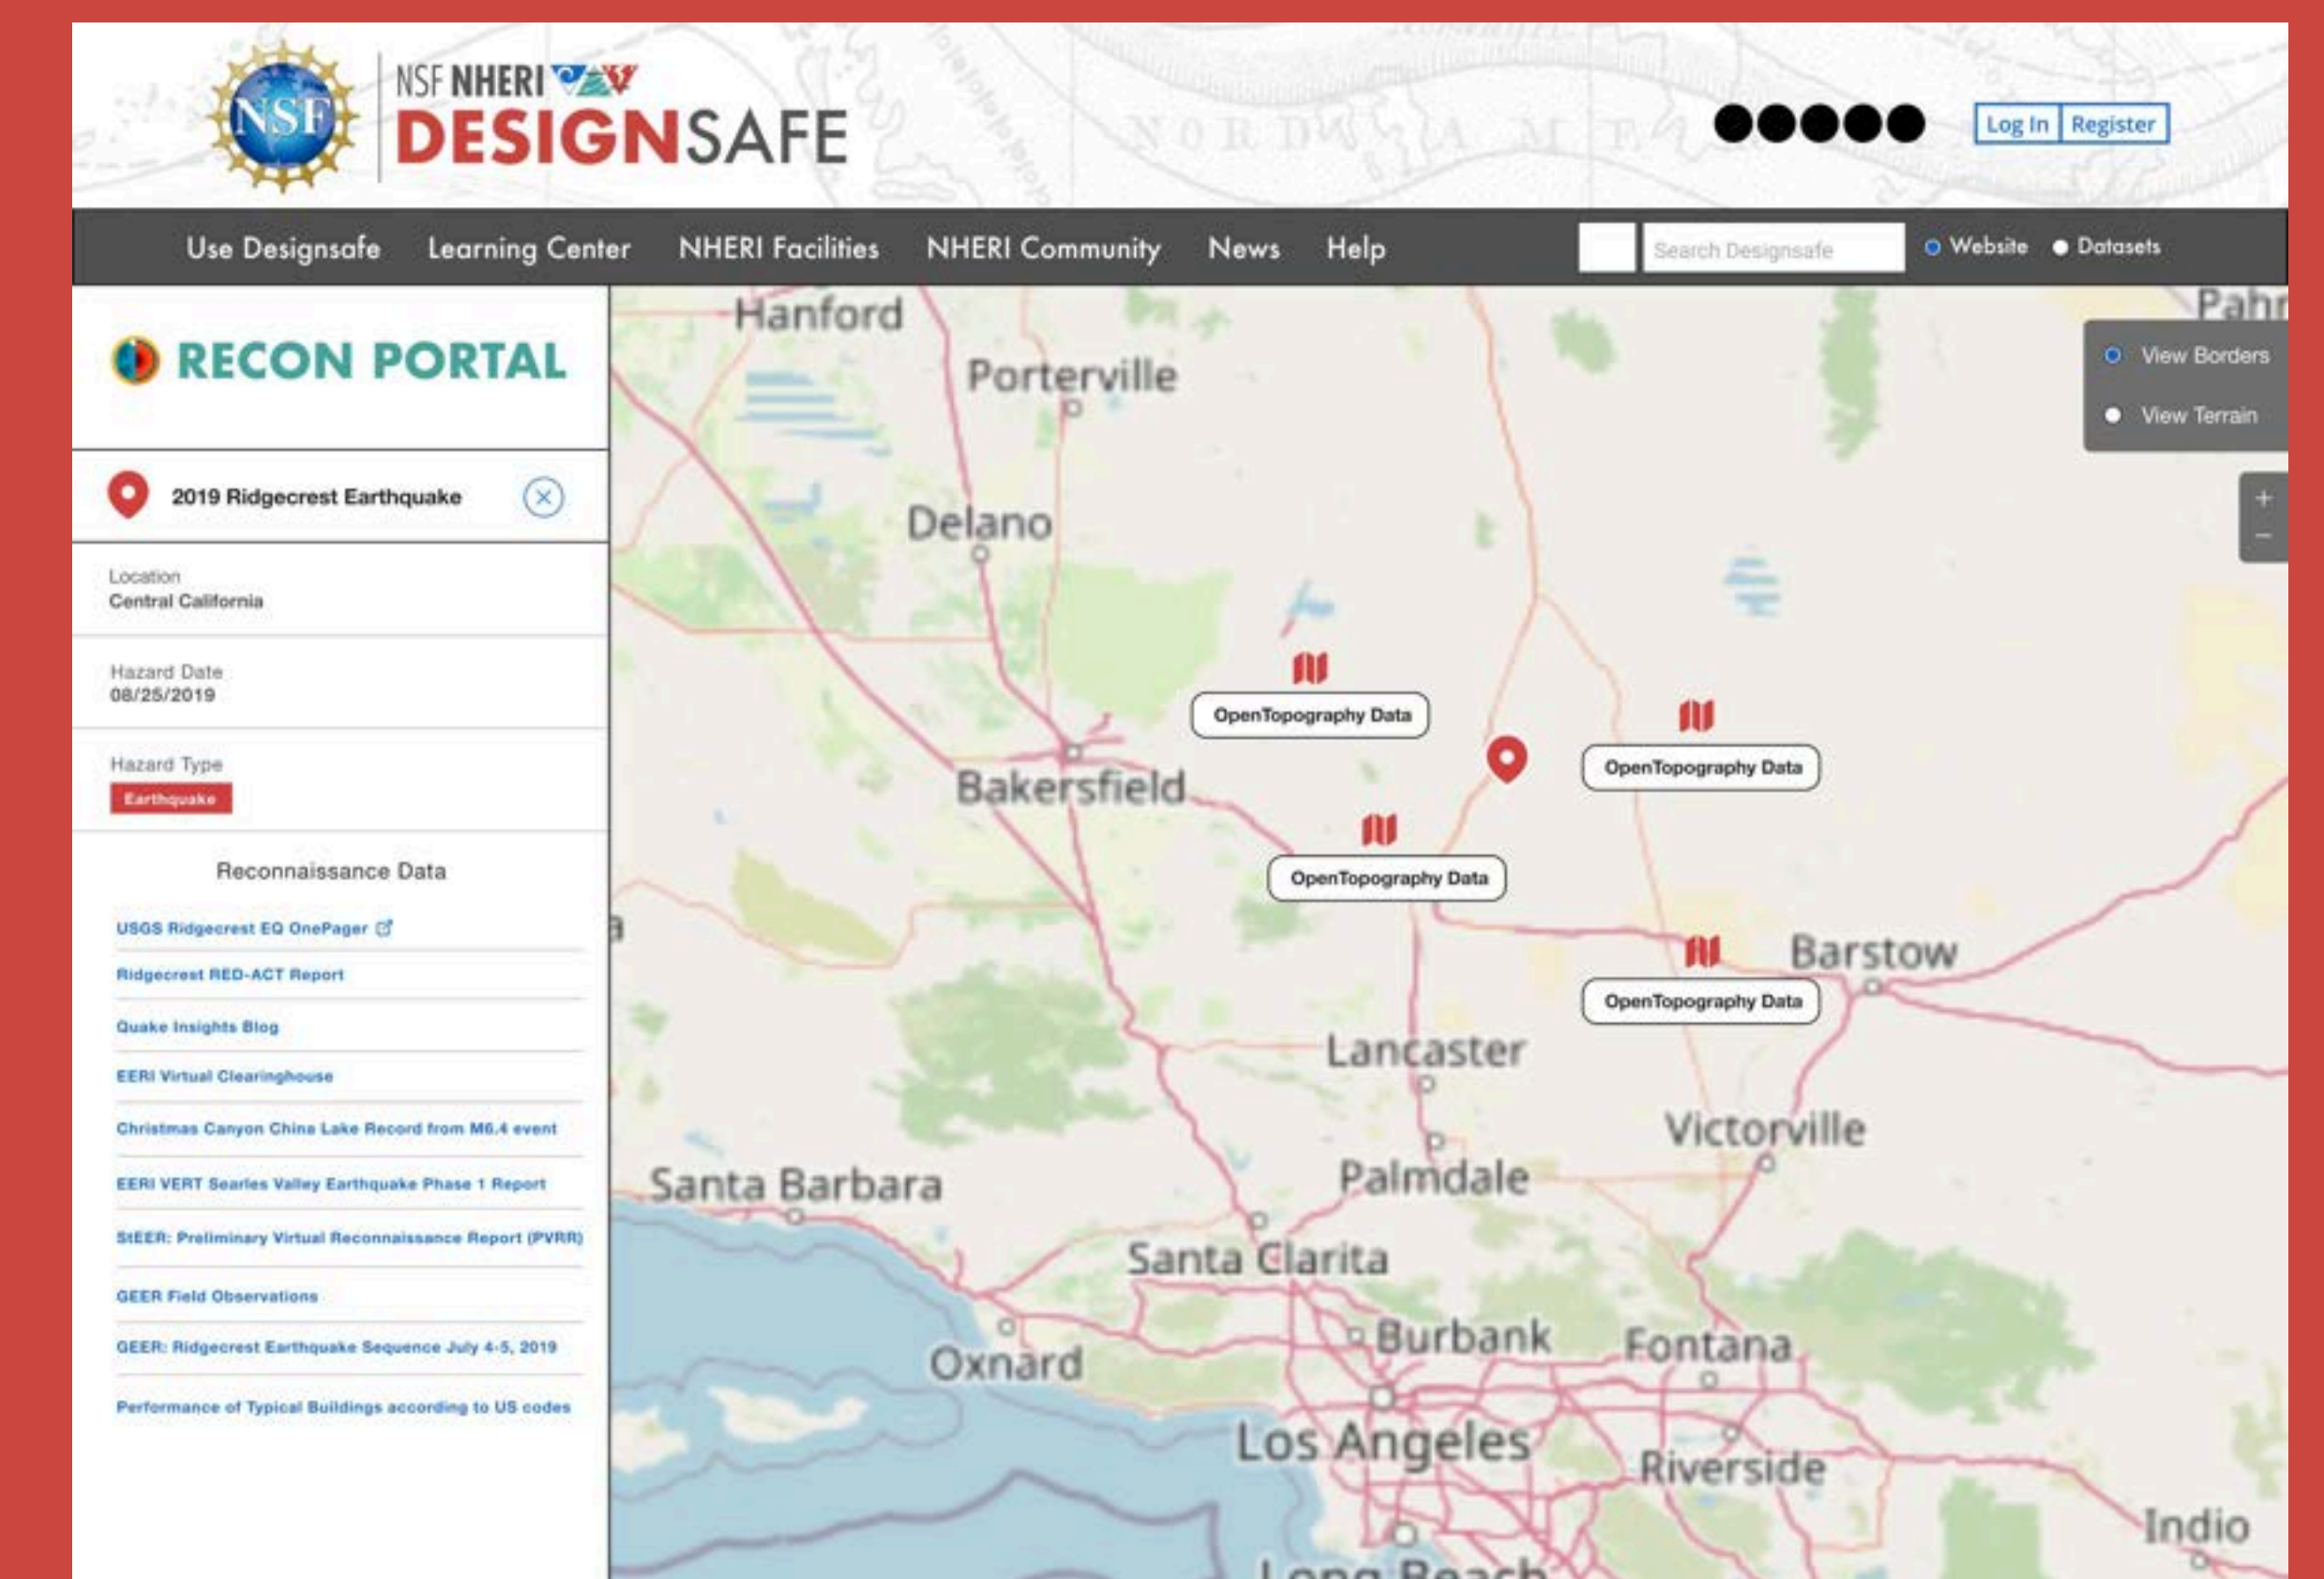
NSF

NSF NHERI
DESIGNSAFE

Log In Register

Use Designsafe Learning Center NHERI Facilities NHERI Community News Help

Search Designsafe

Website Datasets

RECON PORTAL

2019 Ridgecrest Earthquake

Location
Central California

Hazard Date
08/25/2019

Hazard Type
Earthquake

Reconnaissance Data

USGS Ridgecrest EQ OnePager

Ridgecrest RED-ACT Report

Quake Insights Blog

EERI Virtual Clearinghouse

Christmas Canyon China Lake Record from M6.4 event

EERI VERT Searles Valley Earthquake Phase 1 Report

StEER: Preliminary Virtual Reconnaissance Report (PVRR)

GEER Field Observations

GEER: Ridgecrest Earthquake Sequence July 4-5, 2019

Performance of Typical Buildings according to US codes

View Borders
View Terrain

+
−

Hanford
Porterville
Pahr
Delano
OpenTopography Data
OpenTopography Data
Bakersfield
OpenTopography Data
Barstow
OpenTopography Data
Lancaster
Victorville
Santa Barbara
Palmdale
Santa Clarita
Burbank
Fontana
Oxnard
Los Angeles
Riverside
Indio
Long Beach